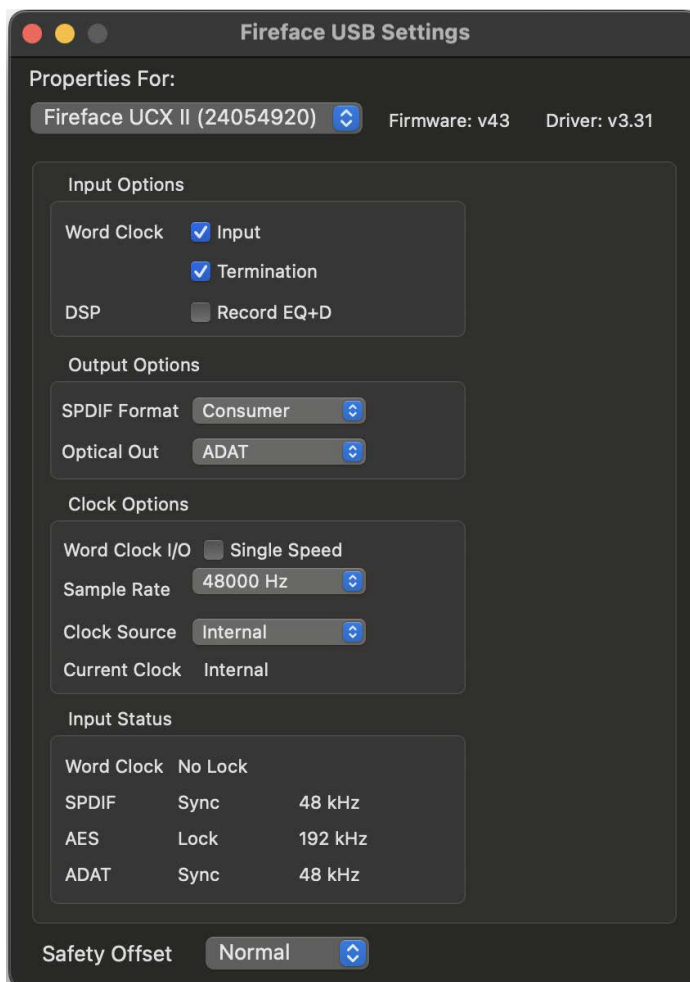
Fireface USB Settings

Properties For:

Fireface UCX II (24054920)

Firmware: v43

Driver: v3.31

Input Options

Word Clock
Input
Termination

DSP
Record EQ+D

Output Options

SPDIF Format
Consumer

Optical Out
ADAT

Clock Options

Word Clock I/O
Single Speed

Sample Rate
48000 Hz

Clock Source
Internal

Current Clock
Internal

Input Status

| Word Clock | No Lock | |
|---|---|---|
| SPDIF | Sync | 48 kHz |
| AES | Lock | 192 kHz |
| ADAT | Sync | 48 kHz |

Safety Offset
Normal